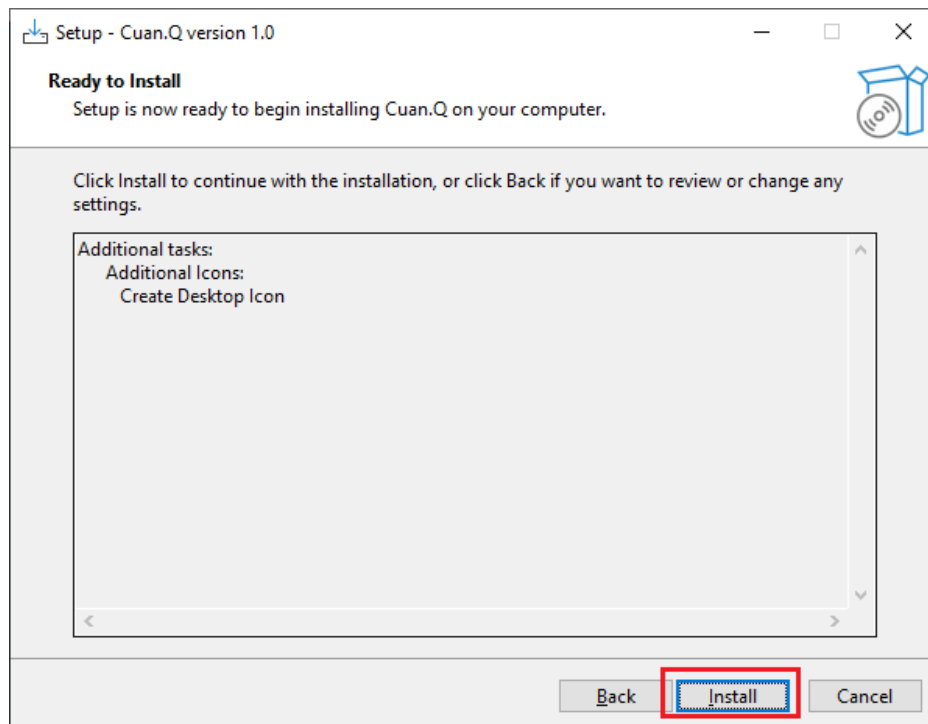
Setup - Cuan.Q version 1.0

Ready to Install
Setup is now ready to begin installing Cuan.Q on your computer.

Click Install to continue with the installation, or click Back if you want to review or change any settings.

Additional tasks:
Additional Icons:
Create Desktop Icon

Back
Install
Cancel